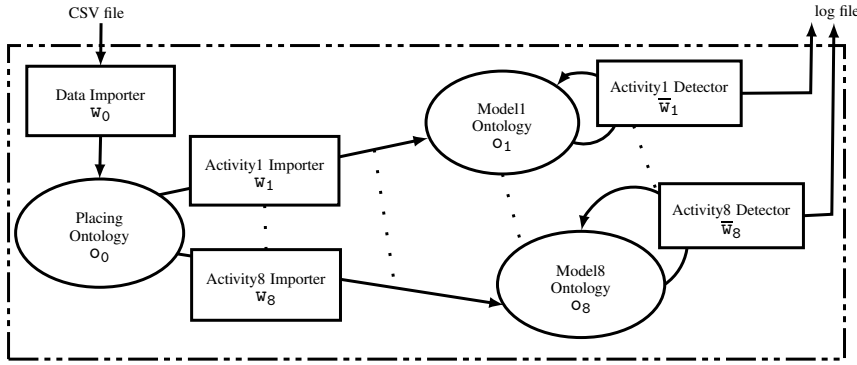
CSV file

log file

Data Importer
$w_0$

Model1
Ontology
$o_1$

Activity1 Detector
$\overline{w}_1$

Activity1 Importer
$w_1$

Placing
Ontology
$o_0$

Activity8 Detector
$\overline{w}_8$

Activity8 Importer
$w_8$

Model8
Ontology
$o_8$